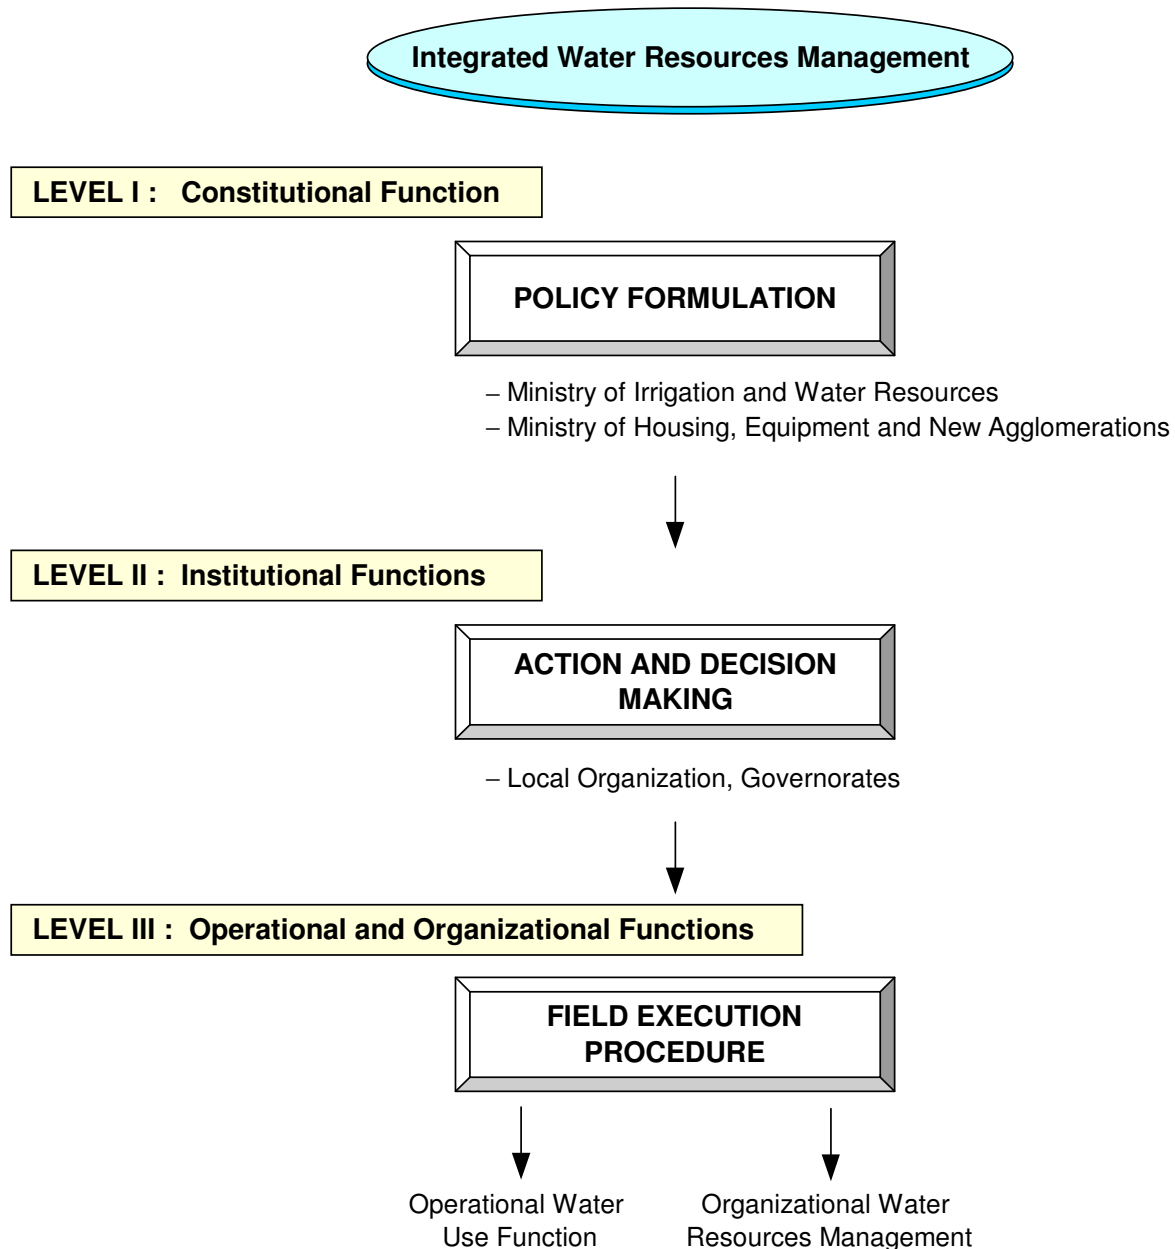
Integrated Water Resources Management

LEVEL I : Constitutional Function

POLICY FORMULATION

– Ministry of Irrigation and Water Resources
– Ministry of Housing, Equipment and New Agglomerations

LEVEL II : Institutional Functions

ACTION AND DECISION MAKING

– Local Organization, Governorates

LEVEL III : Operational and Organizational Functions

FIELD EXECUTION PROCEDURE

Operational Water Use Function

Organizational Water Resources Management